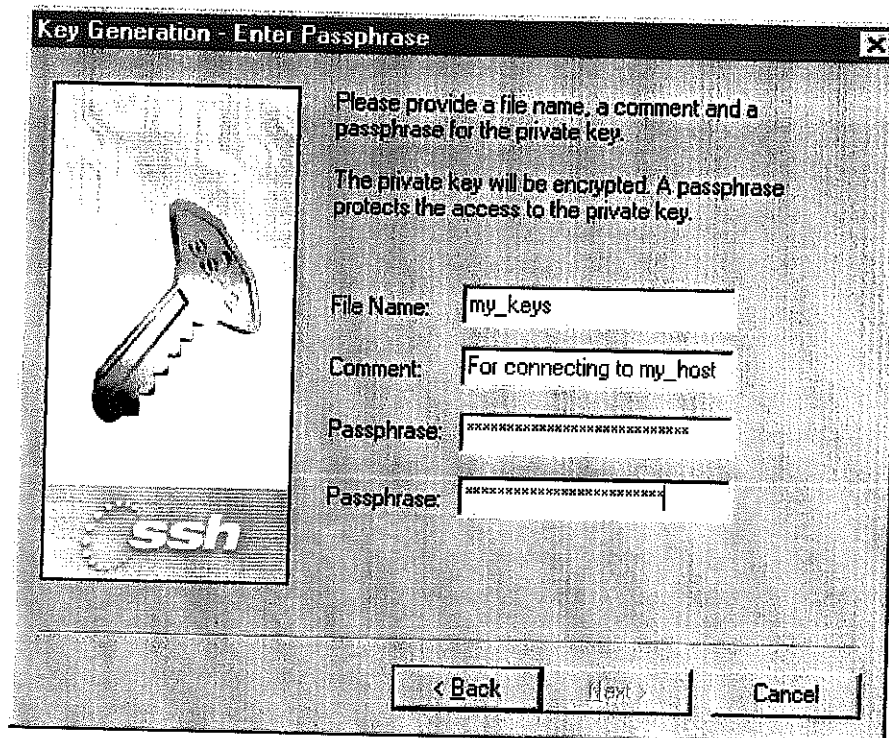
Key Generation - Enter Passphrase

ssh

Please provide a file name, a comment and a passphrase for the private key.

The private key will be encrypted. A passphrase protects the access to the private key.

File Name: my_keys

Comment: For connecting to my_host

Passphrase: ****************************

Passphrase: *************************

< Back Next > Cancel